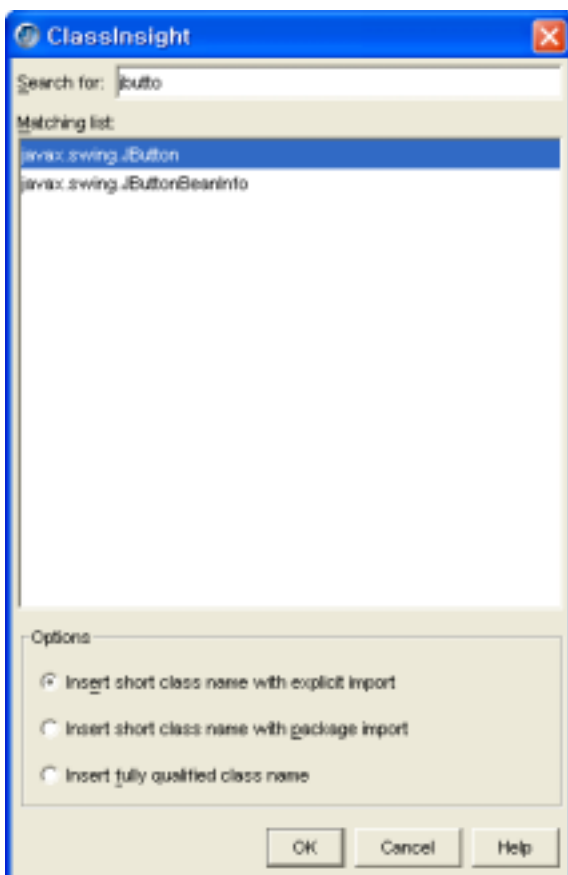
ClassInsight

Search for: jbutto

Matching list:

javax.swing.JButton
javax.swing.JButtonBeanInfo

Options

Insert short class name with explicit import

Insert short class name with package import

Insert fully qualified class name

OK
Cancel
Help